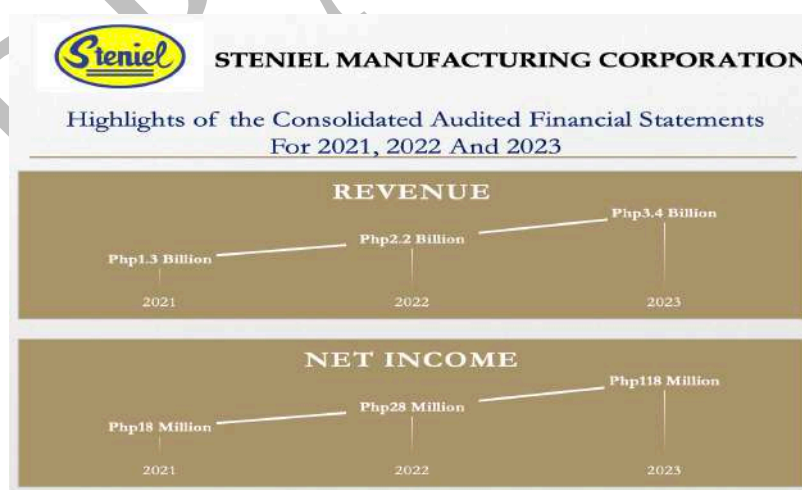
Steniel

STENIEL MANUFACTURING CORPORATION

Highlights of the Consolidated Audited Financial Statements For 2021, 2022 And 2023

REVENUE

Php1.3 Billion

Php2.2 Billion

Php3.4 Billion

2021

2022

2023

NET INCOME

Php18 Million

Php28 Million

Php118 Million

2021

2022

2023